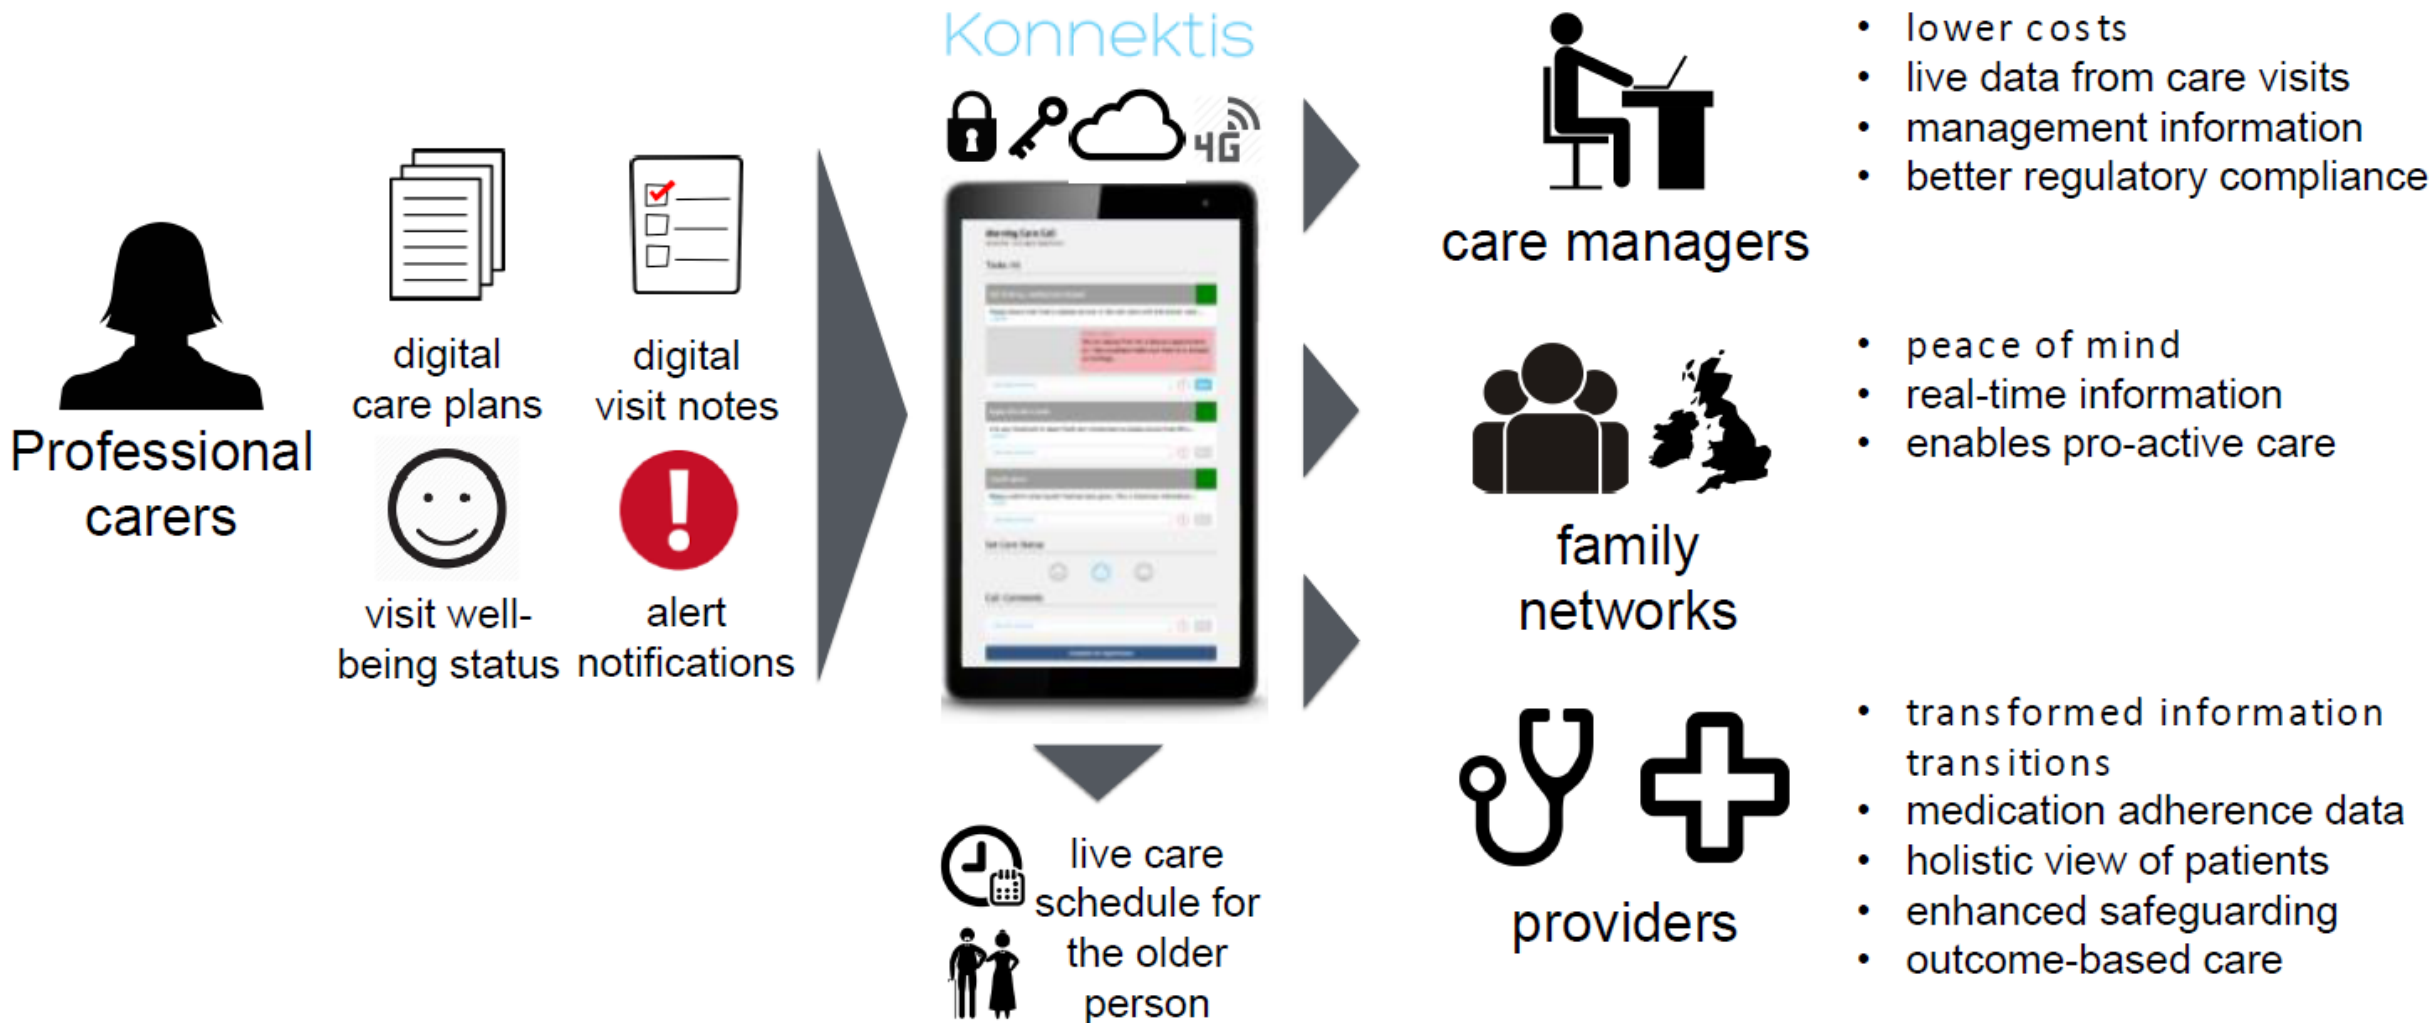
Professional carers

digital care plans

digital visit notes

visit well-being status

alert notifications

Konnektis

4G

live care schedule for the older person

care managers

• lower costs
• live data from care visits
• management information
• better regulatory compliance

family networks

• peace of mind
• real-time information
• enables pro-active care

providers

• transformed information transitions
• medication adherence data
• holistic view of patients
• enhanced safeguarding
• outcome-based care